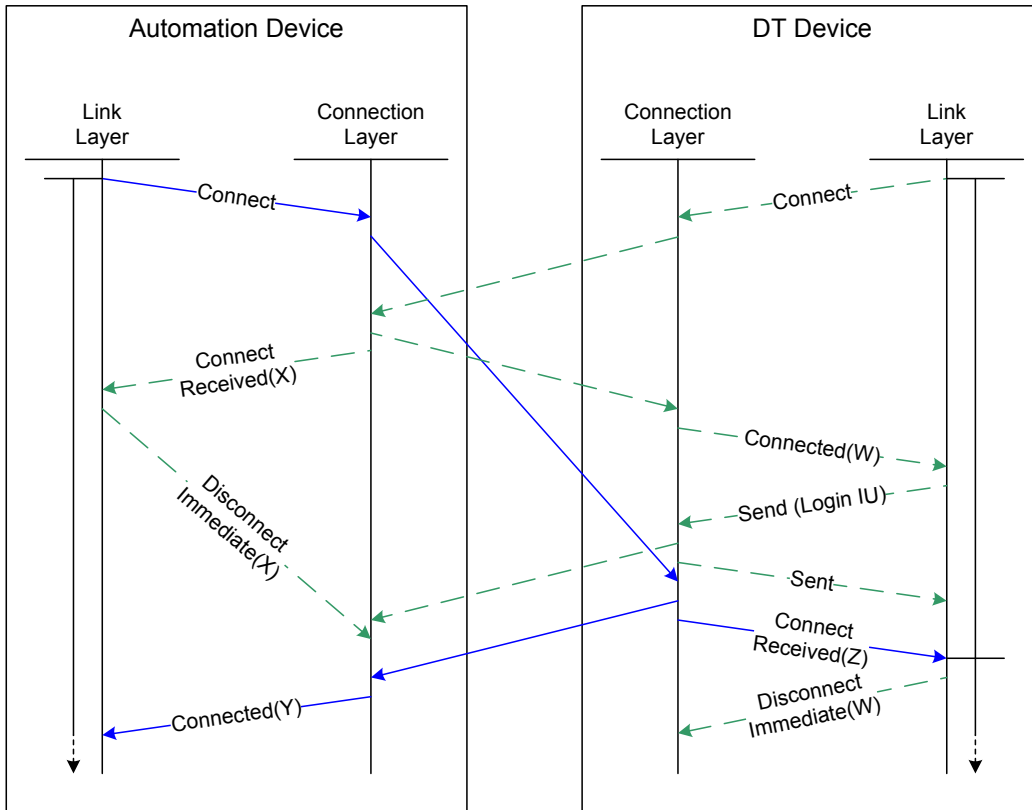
Automation Device

DT Device

Link Layer

Connection Layer

Connection Layer

Link Layer

Connect

Connect

Connect Received(X)

Connected(W)

Disconnect Immediate(X)

Send (Login IU)

Sent

Connect Received(Z)

Disconnect Immediate(W)

Connected(Y)